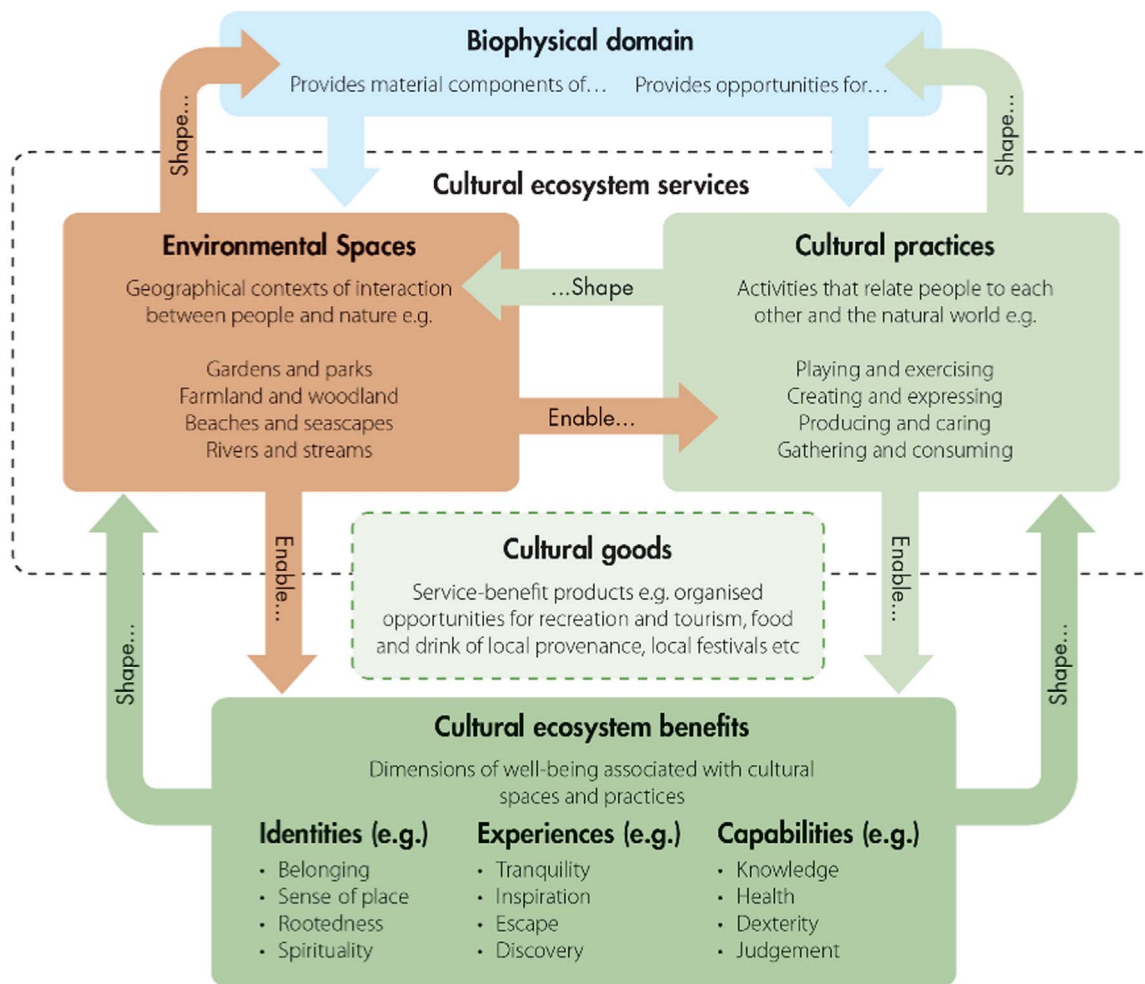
Biophysical domain

Provides material components of… Provides opportunities for…

Shape…

Shape…

Cultural ecosystem services

Environmental Spaces

Geographical contexts of interaction between people and nature e.g.

Gardens and parks
Farmland and woodland
Beaches and seascapes
Rivers and streams

…Shape

Enable…

Cultural practices

Activities that relate people to each other and the natural world e.g.

Playing and exercising
Creating and expressing
Producing and caring
Gathering and consuming

Enable…

Cultural goods

Service-benefit products e.g. organised opportunities for recreation and tourism, food and drink of local provenance, local festivals etc

Enable…

Shape…

Shape…

Cultural ecosystem benefits

Dimensions of well-being associated with cultural spaces and practices

Identities (e.g.)
- Belonging
- Sense of place
- Rootedness
- Spirituality

Experiences (e.g.)
- Tranquility
- Inspiration
- Escape
- Discovery

Capabilities (e.g.)
- Knowledge
- Health
- Dexterity
- Judgement